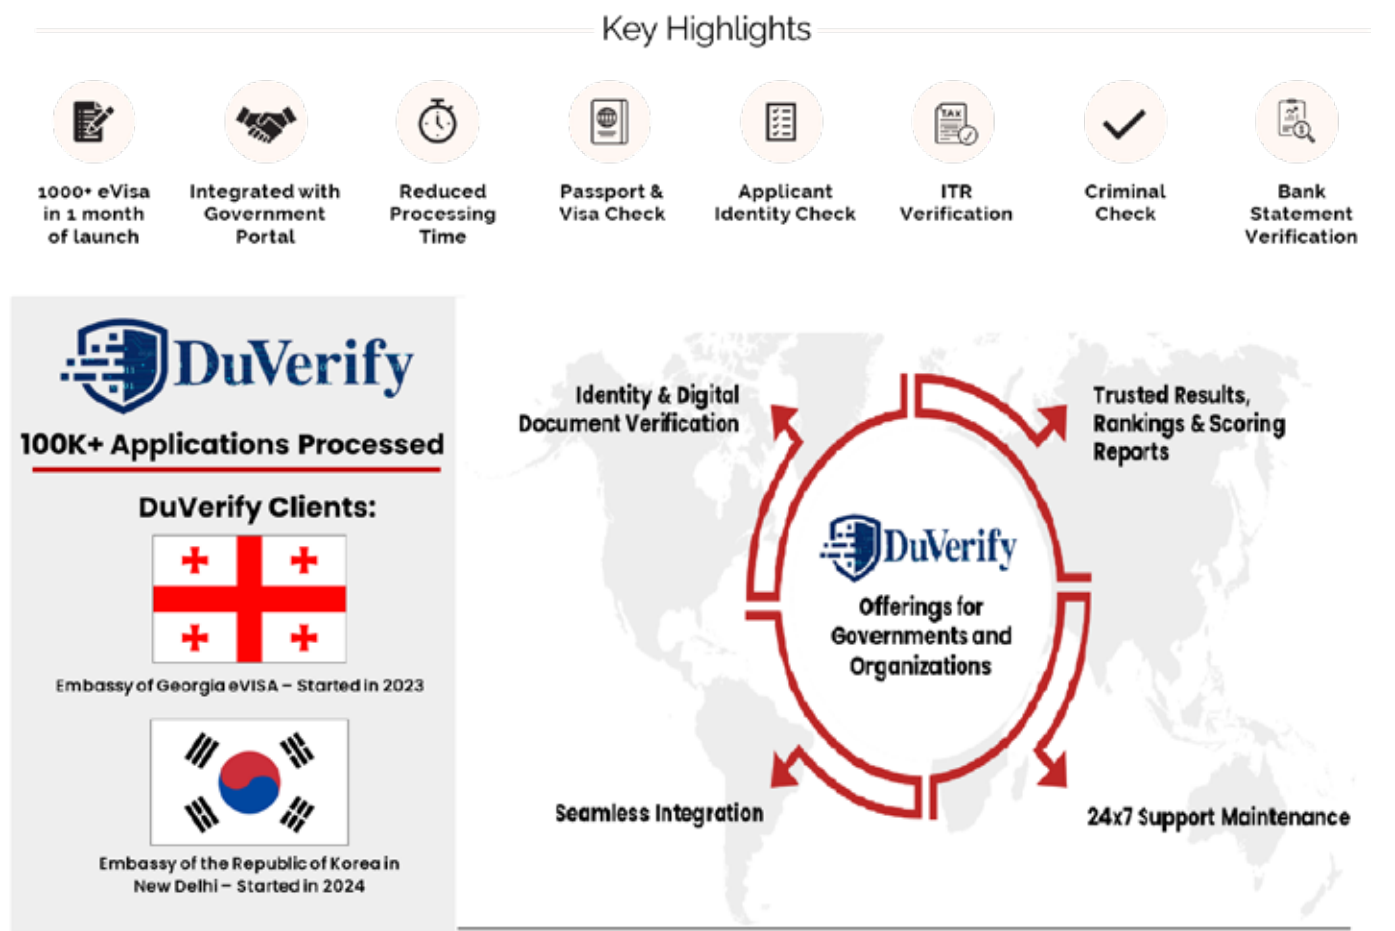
Key Highlights

1000+ eVisa in 1 month of launch

Integrated with Government Portal

Reduced Processing Time

Passport & Visa Check

Applicant Identity Check

ITR Verification

Criminal Check

Bank Statement Verification

TAX

DuVerify

100K+ Applications Processed

DuVerify Clients:

Embassy of Georgia eVISA – Started in 2023

Embassy of the Republic of Korea in New Delhi – Started in 2024

Identity & Digital Document Verification

Trusted Results, Rankings & Scoring Reports

DuVerify

Offerings for Governments and Organizations

Seamless Integration

24x7 Support Maintenance